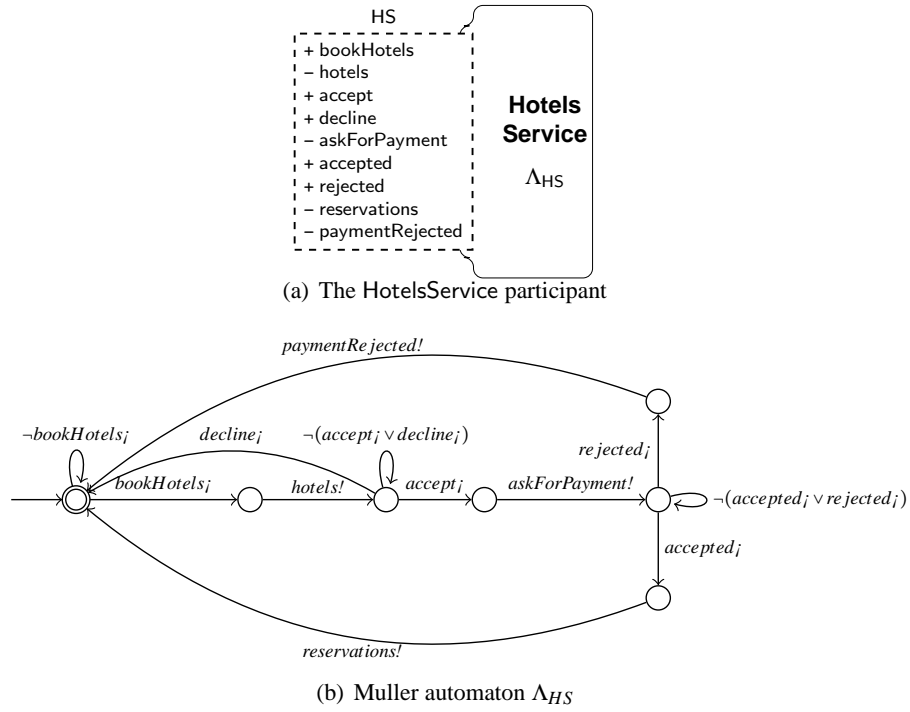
HS

+ bookHotels
– hotels
+ accept
+ decline
– askForPayment
+ accepted
+ rejected
– reservations
– paymentRejected

Hotels Service

$\Lambda_{HS}$

(a) The HotelsService participant

$paymentRejected!$

$\neg bookHotels_¡$

$decline_¡$

$\neg(accept_¡ \vee decline_¡)$

$rejected_¡$

$bookHotels_¡$

$hotels!$

$accept_¡$

$askForPayment!$

$\neg(accepted_¡ \vee rejected_¡)$

$accepted_¡$

$reservations!$

(b) Muller automaton $\Lambda_{HS}$